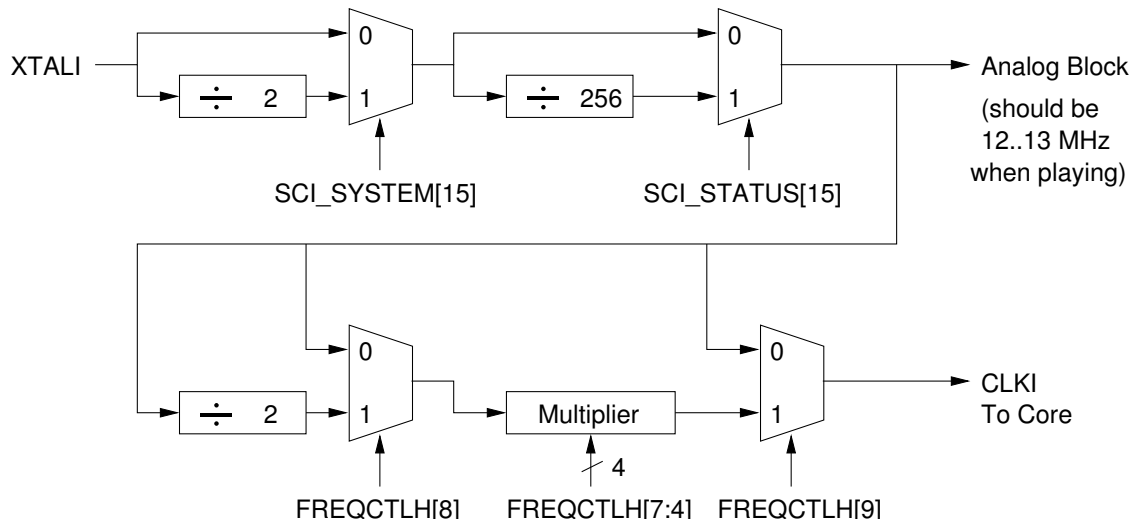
XTALI

0

$\div$ 2

1

SCI_SYSTEM[15]

0

$\div$ 256

1

SCI_STATUS[15]

Analog Block

(should be 12..13 MHz when playing)

0

$\div$ 2

1

FREQCTLH[8]

Multiplier

4

FREQCTLH[7:4]

0

1

FREQCTLH[9]

CLKI To Core